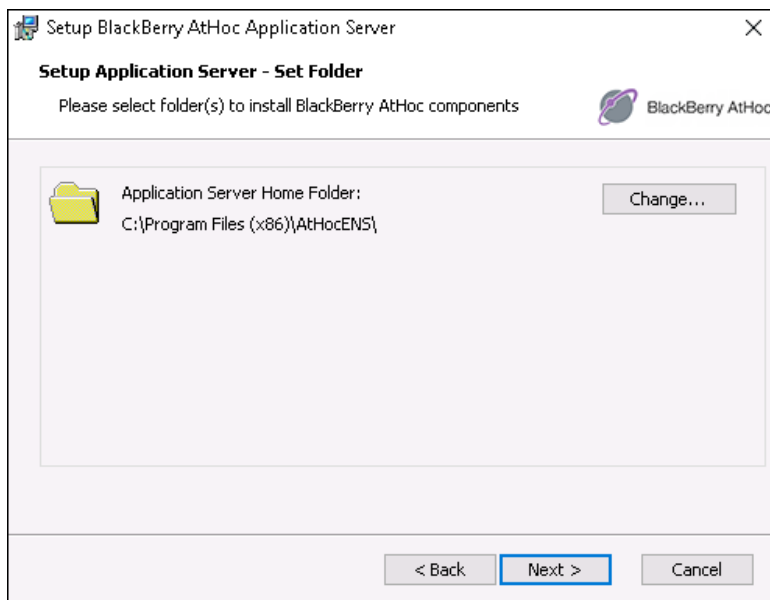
Setup BlackBerry AtHoc Application Server

×

Setup Application Server - Set Folder

Please select folder(s) to install BlackBerry AtHoc components

BlackBerry AtHoc

Application Server Home Folder:
C:\Program Files (x86)\AtHocENS\

Change...

< Back

Next >

Cancel